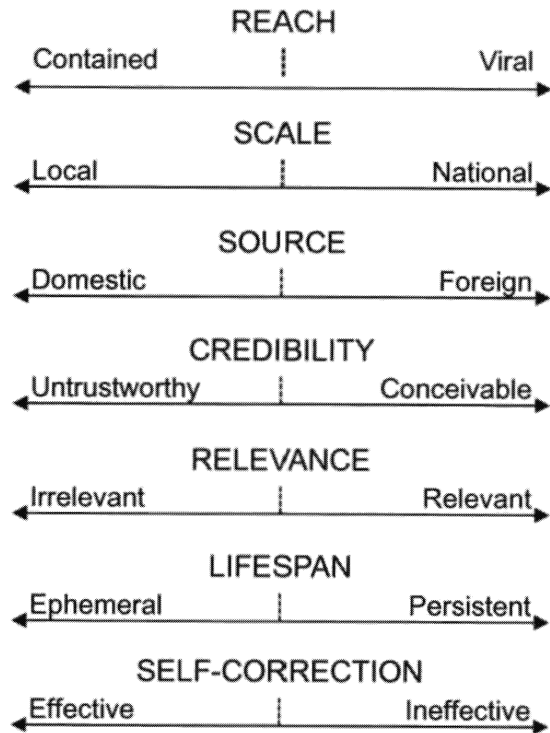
REACH

Contained Viral

SCALE

Local National

SOURCE

Domestic Foreign

CREDIBILITY

Untrustworthy Conceivable

RELEVANCE

Irrelevant Relevant

LIFESPAN

Ephemeral Persistent

SELF-CORRECTION

Effective Ineffective